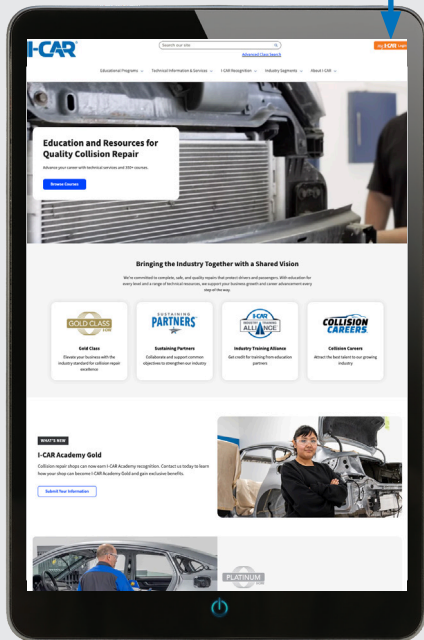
I-CAR

Search our site

Advanced Class Search

My I-CAR Login

Educational Programs Technical Information & Services I-CAR Recognition Industry Segments About I-CAR

Education and Resources for Quality Collision Repair

Advance your career with technical services and 350+ courses.

Browse Courses

Bringing the Industry Together with a Shared Vision

We're committed to complete, safe, and quality repairs that protect drivers and passengers. With education for every level and a range of technical resources, we support your business growth and career advancement every step of the way.

GOLD CLASS

Gold Class

Elevate your business with the industry standard for collision repair excellence

SUSTAINING PARTNERS

Sustaining Partners

Collaborate and support common objectives to strengthen our industry

I-CAR ALLIANCE

Industry Training Alliance

Get credit for training from education partners

COLLISION CAREERS

Collision Careers

Attract the best talent to our growing industry

WHAT'S NEW

I-CAR Academy Gold

Collision repair shops can now earn I-CAR Academy recognition. Contact us today to learn how your shop can become I-CAR Academy Gold and gain exclusive benefits.

Submit Your Information

PLATINUM